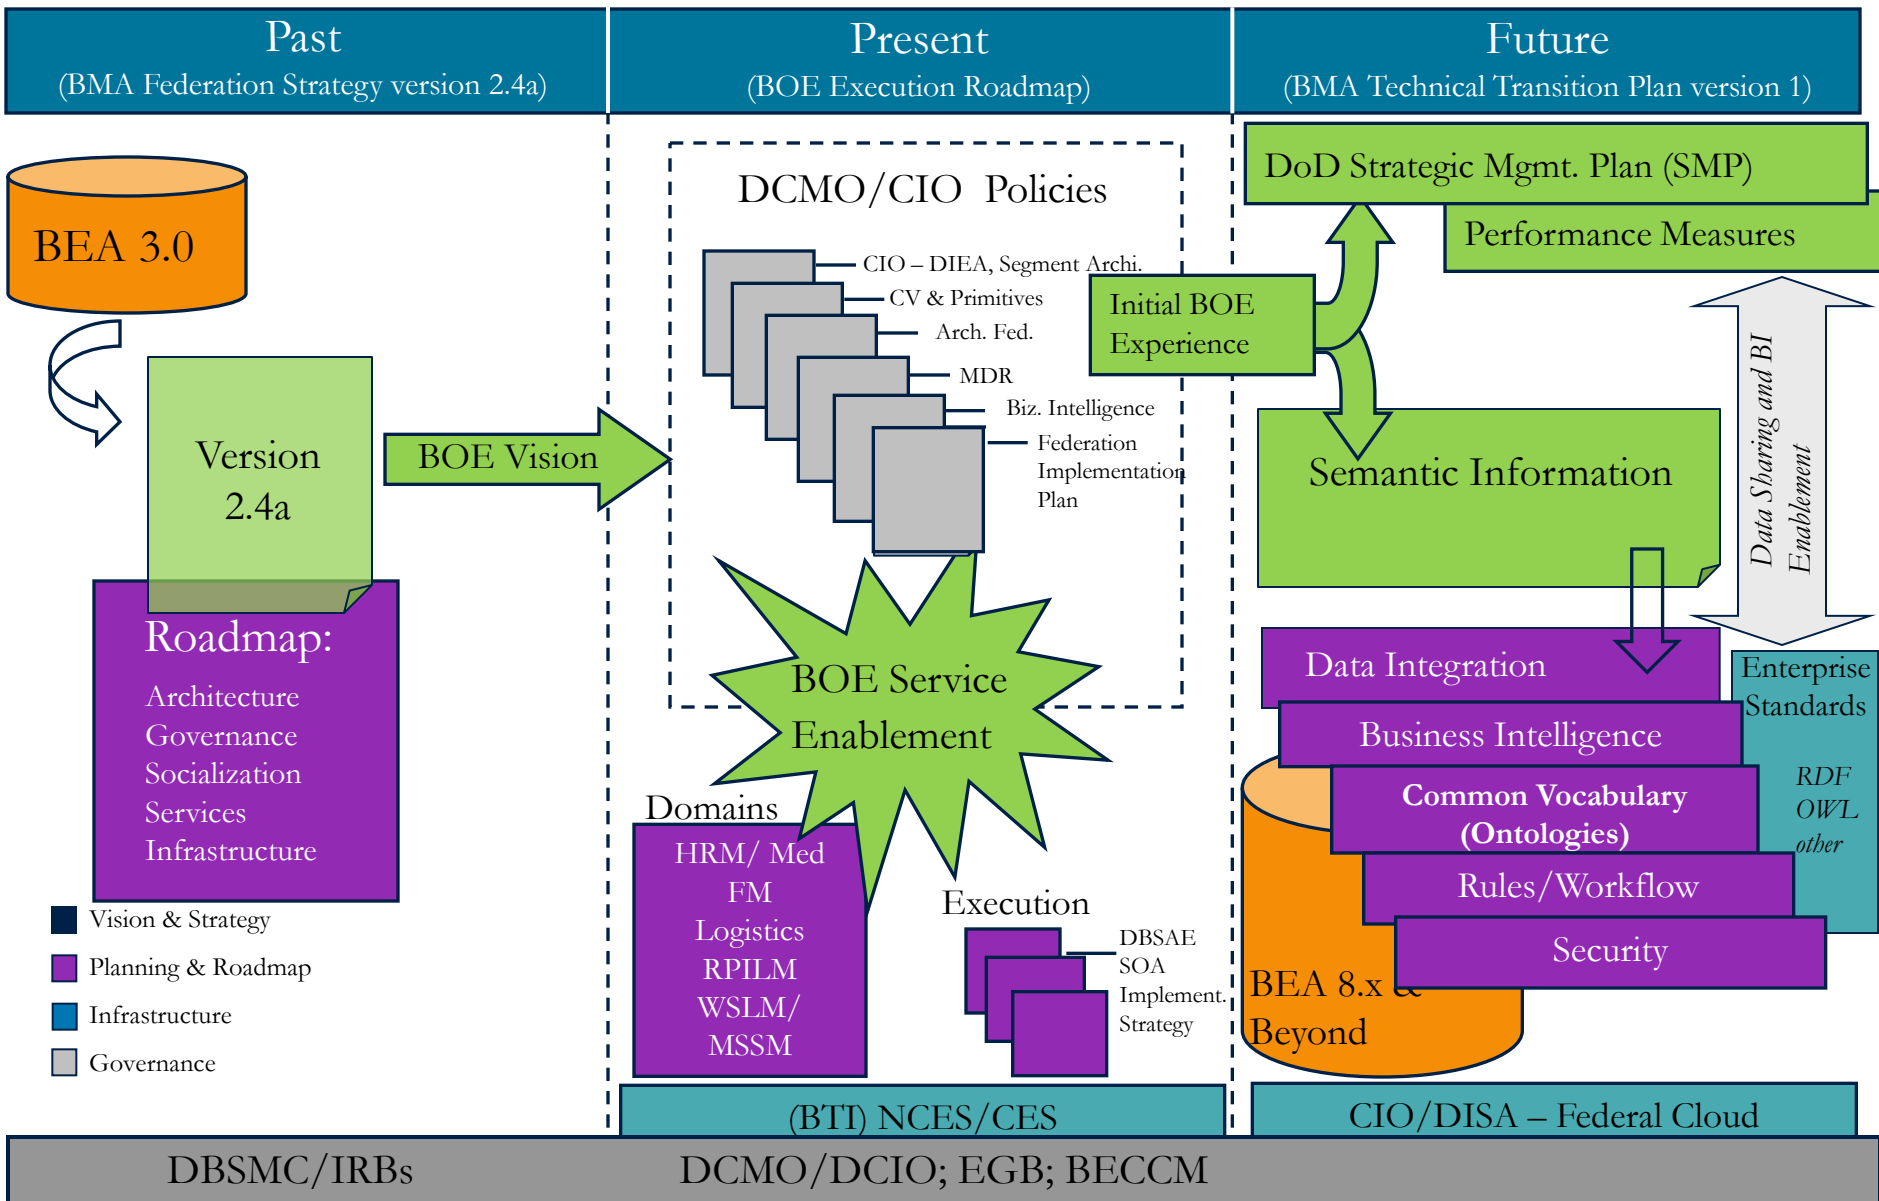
Past
(BMA Federation Strategy version 2.4a)

Present
(BOE Execution Roadmap)

Future
(BMA Technical Transition Plan version 1)

BEA 3.0

Version 2.4a

BOE Vision

Roadmap:
Architecture
Governance
Socialization
Services
Infrastructure

Vision & Strategy
Planning & Roadmap
Infrastructure
Governance

DCMO/CIO Policies

CIO – DIEA, Segment Archi.
CV & Primitives
Arch. Fed.
MDR
Biz. Intelligence
Federation Implementation Plan

BOE Service Enablement

Domains
HRM/ Med
FM
Logistics
RPILM
WSLM/
MSSM

Execution
DBSAE
SOA
Implement.
Strategy

(BTI) NCES/CES

DoD Strategic Mgmt. Plan (SMP)
Performance Measures

Initial BOE Experience

Semantic Information

Data Sharing and BI Enablement

Data Integration
Business Intelligence
Common Vocabulary (Ontologies)
Rules/Workflow
Security

Enterprise Standards
RDF
OWL
other

BEA 8.x & Beyond

CIO/DISA – Federal Cloud

DBSMC/IRBs
DCMO/DCIO; EGB; BECCM